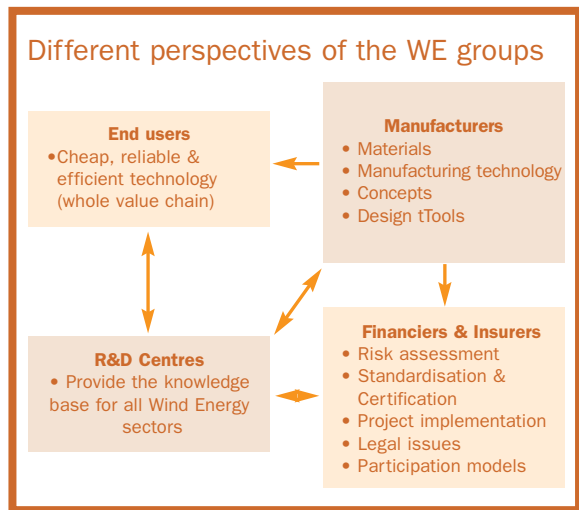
Different perspectives of the WE groups

End users
•Cheap, reliable & efficient technology (whole value chain)

Manufacturers
• Materials
• Manufacturing technology
• Concepts
• Design tTools

R&D Centres
• Provide the knowledge base for all Wind Energy sectors

Financiers & Insurers
• Risk assessment
• Standardisation & Certification
• Project implementation
• Legal issues
• Participation models